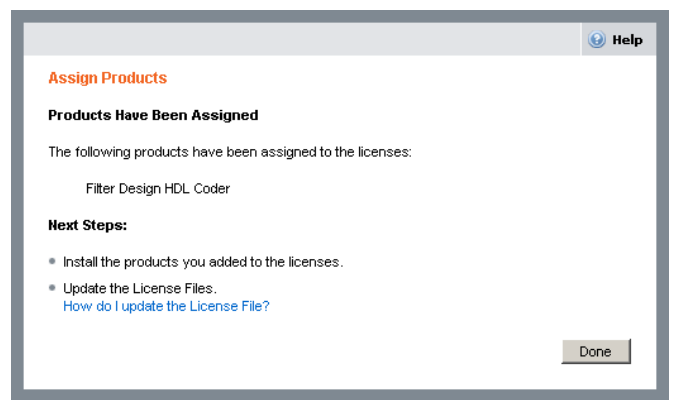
Help

Assign Products

Products Have Been Assigned

The following products have been assigned to the licenses:

Filter Design HDL Coder

Next Steps:

- Install the products you added to the licenses.
- Update the License Files.
How do I update the License File?

Done